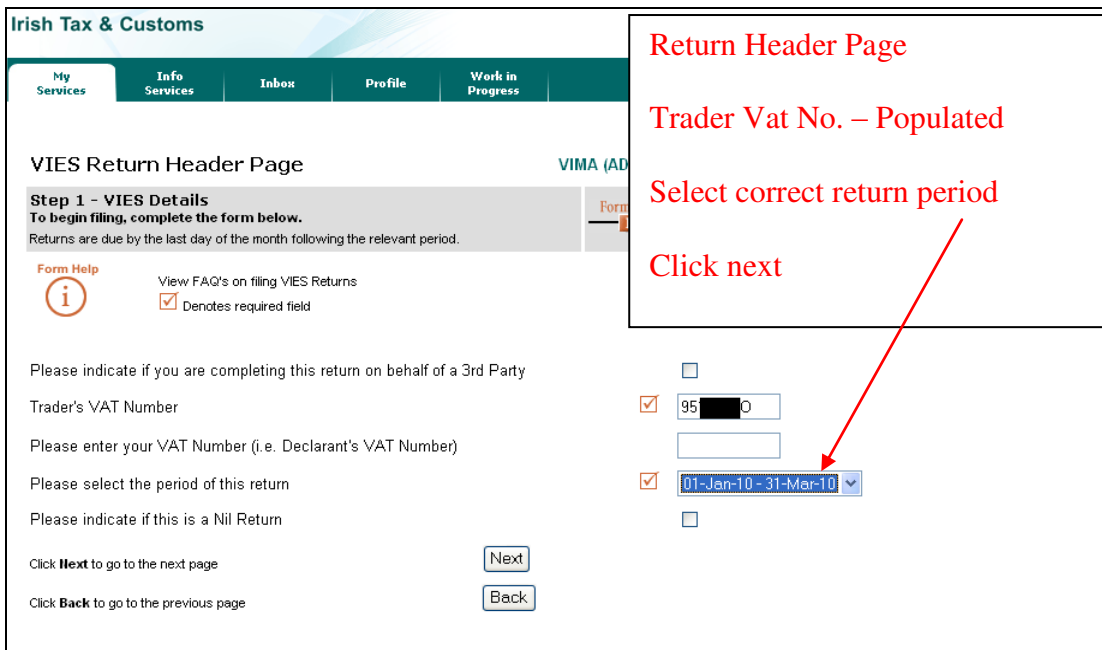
Irish Tax & Customs

My Services | Info Services | Inbox | Profile | Work in Progress

Return Header Page

Trader Vat No. – Populated

Select correct return period

Click next

VIES Return Header Page

VIMA (AD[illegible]

Step 1 - VIES Details
To begin filing, complete the form below.
Returns are due by the last day of the month following the relevant period.

Form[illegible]

Form Help

View FAQ's on filing VIES Returns

Denotes required field

Please indicate if you are completing this return on behalf of a 3rd Party

Trader's VAT Number

95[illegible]O

Please enter your VAT Number (i.e. Declarant's VAT Number)

Please select the period of this return

01-Jan-10 - 31-Mar-10

Please indicate if this is a Nil Return

Click **Next** to go to the next page

Next

Click **Back** to go to the previous page

Back